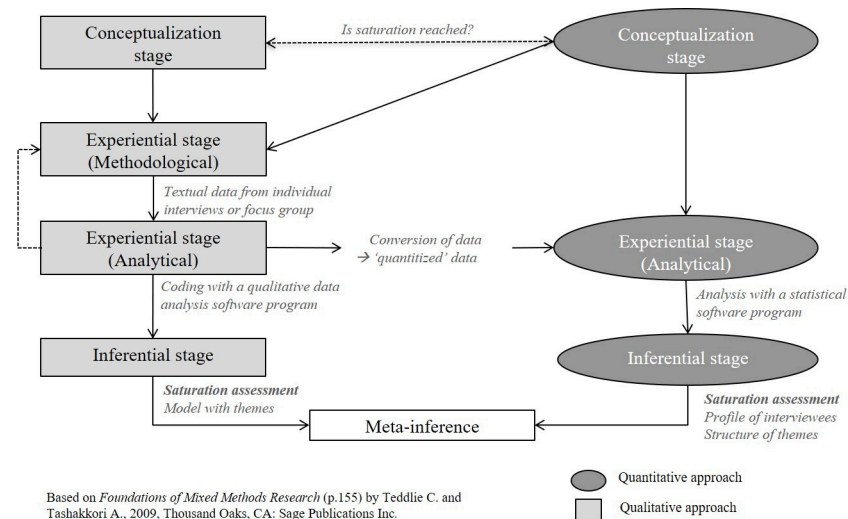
Conceptualization stage

Is saturation reached?

Conceptualization stage

Experiential stage (Methodological)

Textual data from individual interviews or focus group

Experiential stage (Analytical)

Conversion of data → 'quantitized' data

Experiential stage (Analytical)

Coding with a qualitative data analysis software program

Analysis with a statistical software program

Inferential stage

Inferential stage

Saturation assessment
Model with themes

Meta-inference

Saturation assessment
Profile of interviewees
Structure of themes

Quantitative approach

Qualitative approach

Based on *Foundations of Mixed Methods Research* (p.155) by Teddlie C. and Tashakkori A., 2009, Thousand Oaks, CA: Sage Publications Inc.